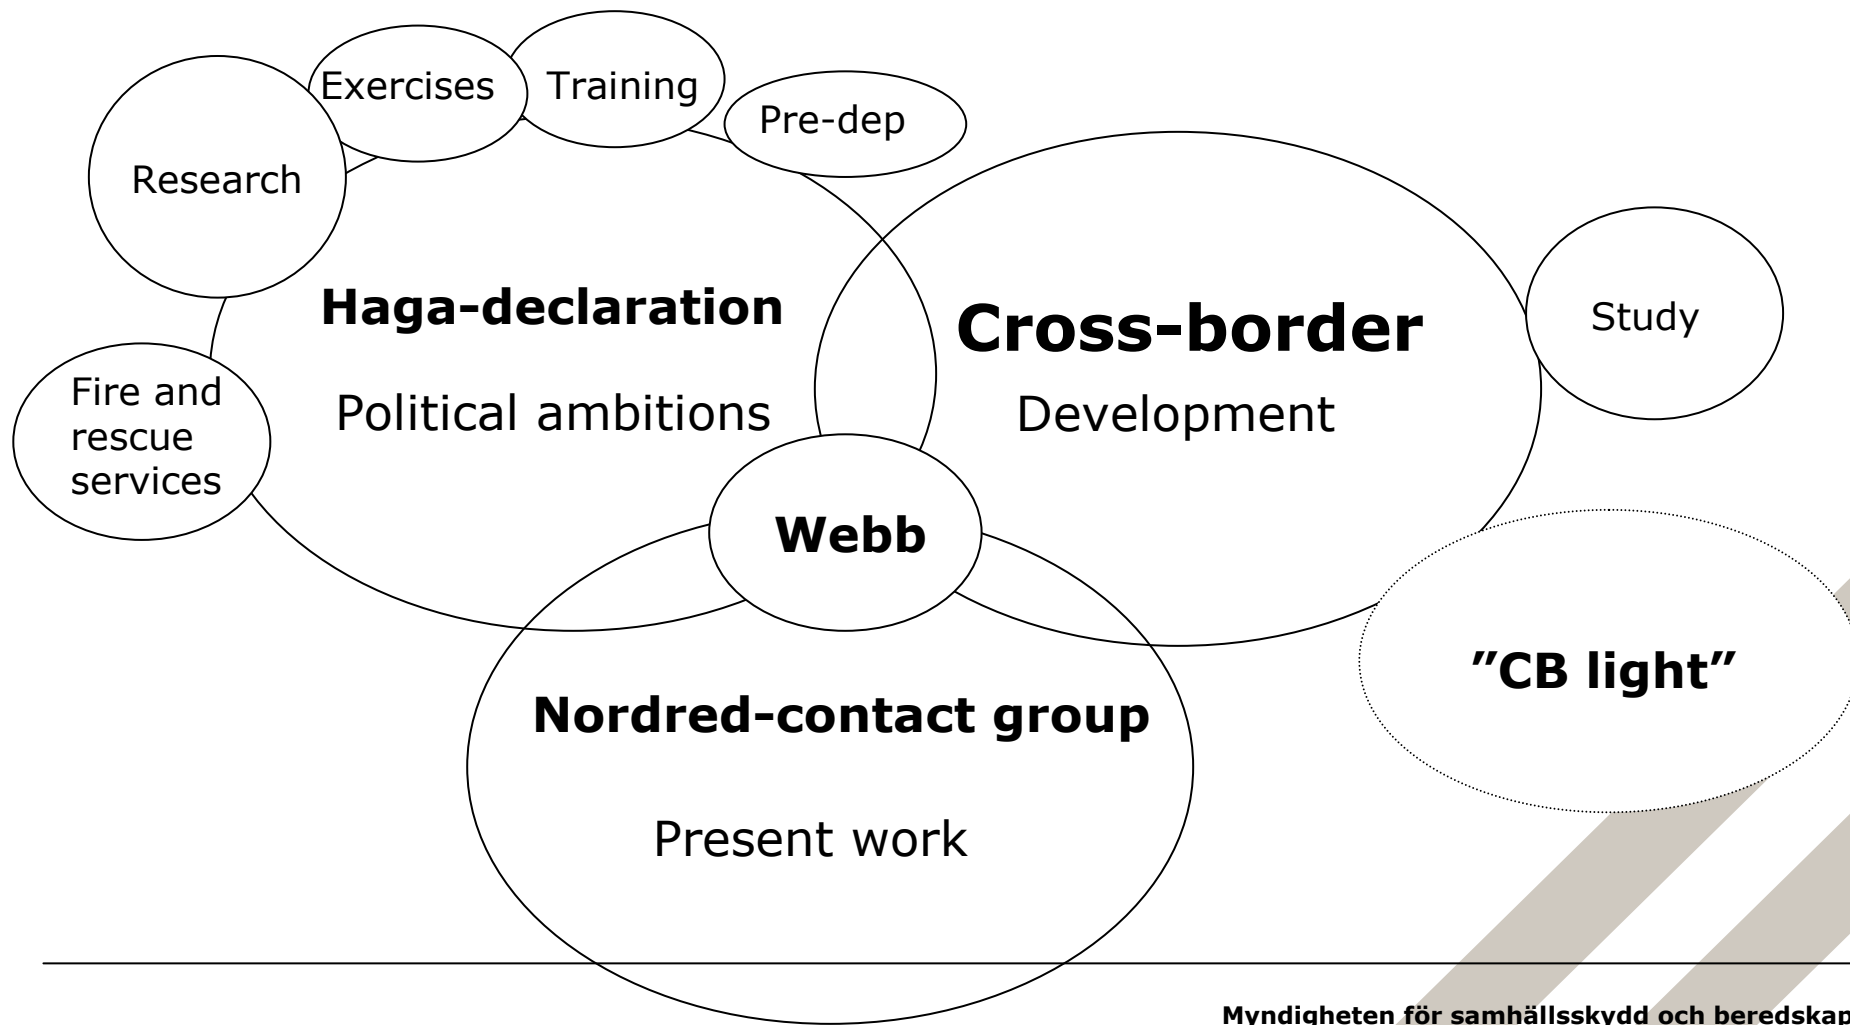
Exercises

Training

Pre-dep

Research

Haga-declaration

Political ambitions

Fire and rescue services

Cross-border

Development

Study

Webb

Nordred-contact group

Present work

”CB light”

Myndigheten för samhällsskydd och beredskap